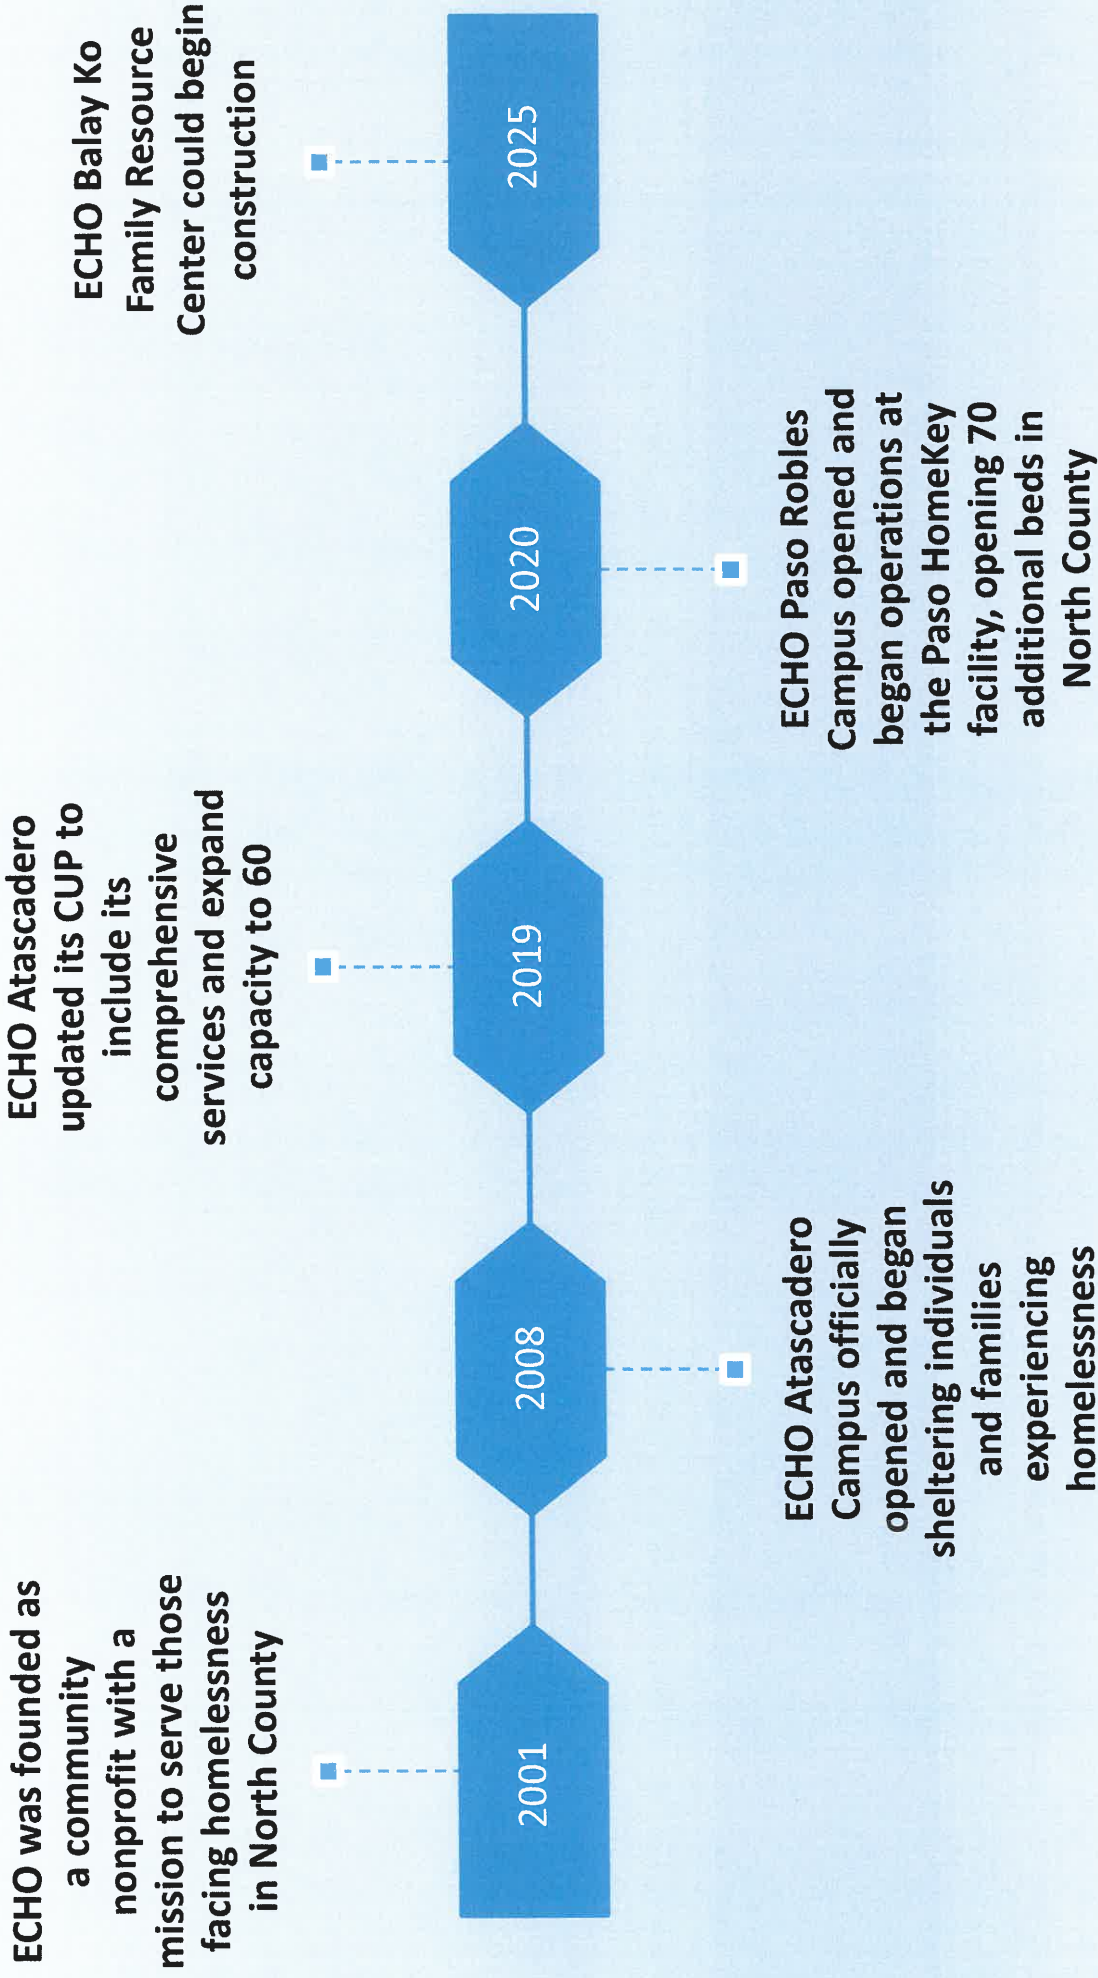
2001

ECHO was founded as a community nonprofit with a mission to serve those facing homelessness in North County

2008

ECHO Atascadero Campus officially opened and began sheltering individuals and families experiencing homelessness

2019

ECHO Atascadero updated its CUP to include its comprehensive services and expand capacity to 60

2020

ECHO Paso Robles Campus opened and began operations at the Paso HomeKey facility, opening 70 additional beds in North County

2025

ECHO Balay Ko Family Resource Center could begin construction